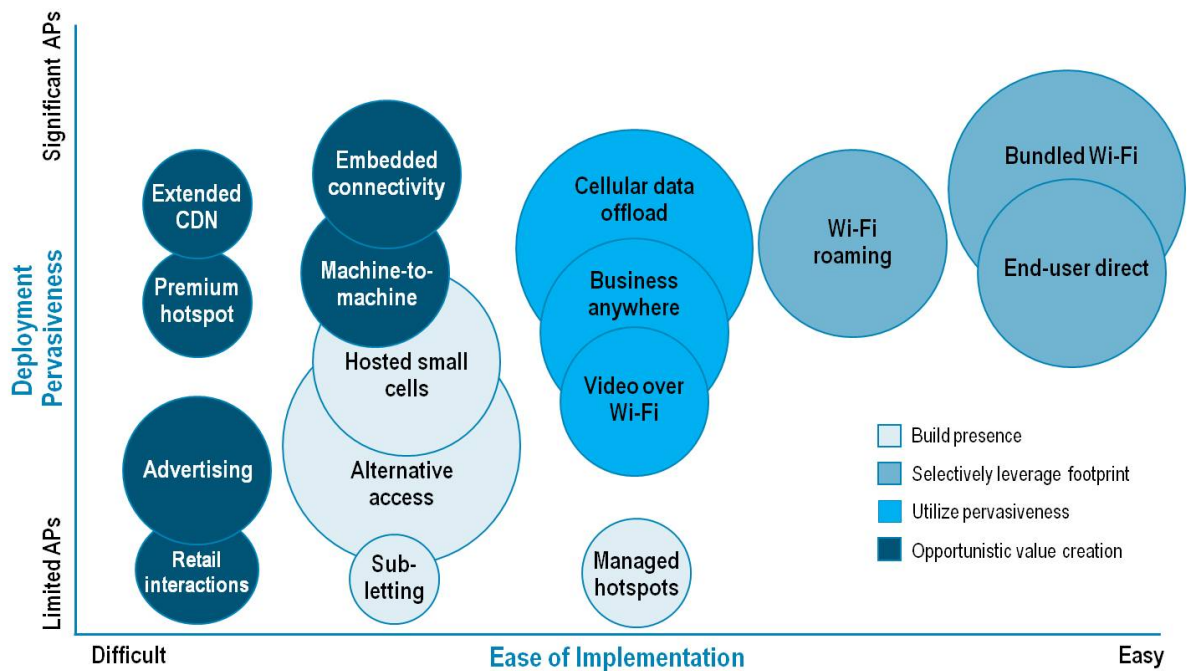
Significant APs

Deployment Pervasiveness

Limited APs

Extended CDN

Premium hotspot

Advertising

Retail interactions

Embedded connectivity

Machine-to-machine

Hosted small cells

Alternative access

Sub-letting

Cellular data offload

Business anywhere

Video over Wi-Fi

Managed hotspots

Wi-Fi roaming

Bundled Wi-Fi

End-user direct

Build presence

Selectively leverage footprint

Utilize pervasiveness

Opportunistic value creation

Difficult

Ease of Implementation

Easy